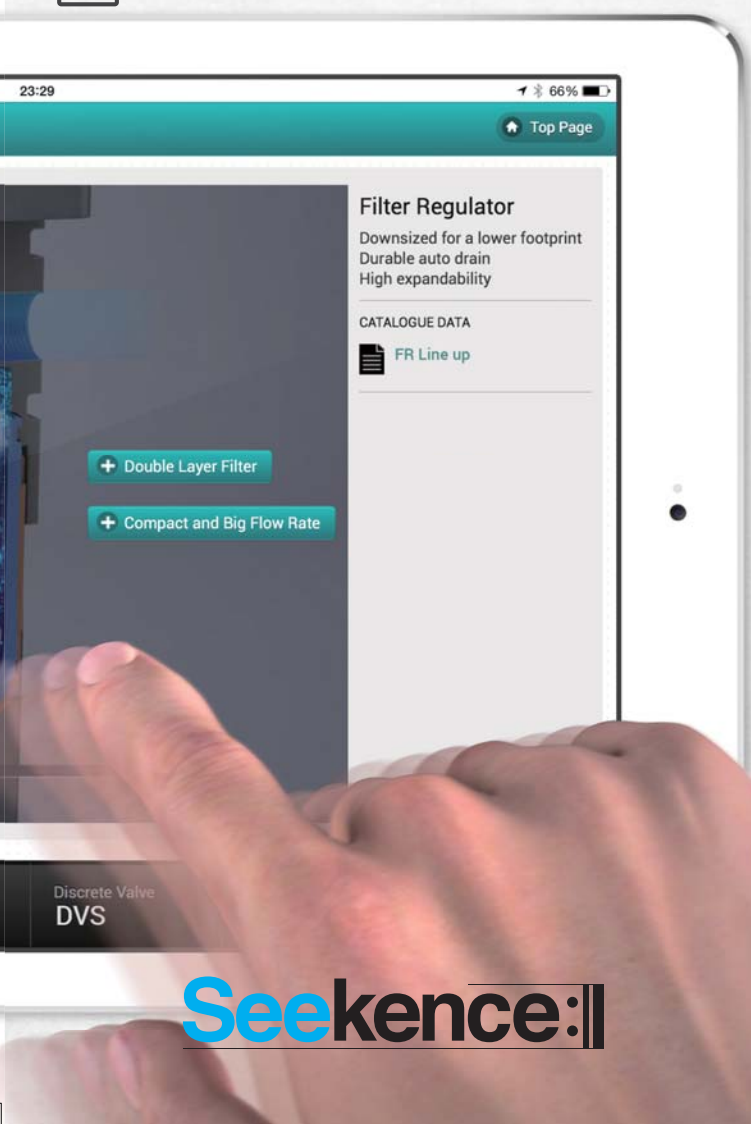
23:29

66%

Top Page

Filter Regulator

Downsized for a lower footprint
Durable auto drain
High expandability

CATALOGUE DATA

FR Line up

Double Layer Filter

Compact and Big Flow Rate

Discrete Valve
DVS

Seekence